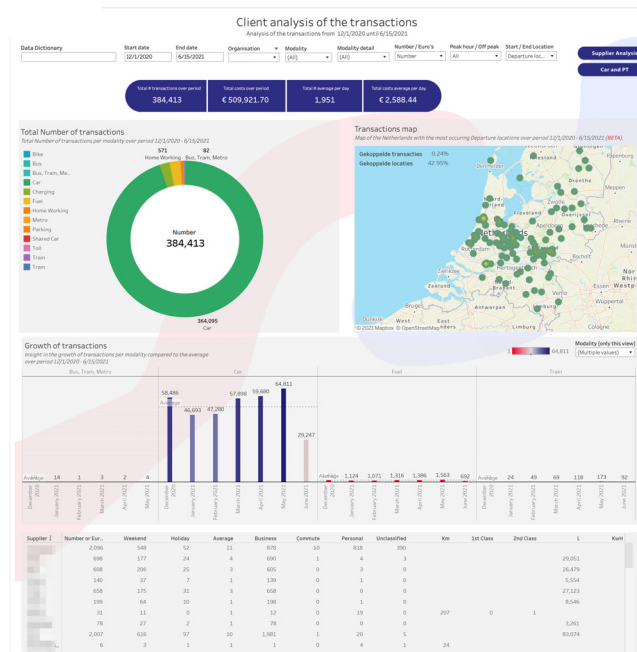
Client analysis of the transactions
Analysis of the transactions from 12/1/2020 until 6/15/2021

Data Dictionary | Start date 12/1/2020 | End date 6/15/2021 | Organisation | Modality (All) | Modality detail (All) | Number / Euro's Number | Peak hour / Off peak All | Start / End Location Departure loc...

Supplier Analysis
Car and PT

Total # transactions over period 384,413 | Total costs over period € 509,921.70 | Total # average per day 1,951 | Total costs average per day € 2,588.44

Total Number of transactions
Total Number of transactions per modality over period 12/1/2020 - 6/15/2021

Bike
Bus
Bus, Tram, Me..
Car
Charging
Fuel
Home Working
Metro
Parking
Shared Car
Toll
Train
Tram

571 Home Working
82 Bus, Tram, Metro
Number
384,413
364,095 Car

Transactions map
Map of the Netherlands with the most occuring Departure locations over period 12/1/2020 - 6/15/2021 (BETA)
Gekoppelde transacties 0.24%
Gekoppelde locaties 42.95%
© 2021 Mapbox © OpenStreetMap

Growth of transactions
Insight in the growth of transactions per modality compared to the average over period 12/1/2020 - 6/15/2021

1 64,811
Modality (only this view)
(Multiple values)

Bus, Tram, Metro | Car | Fuel | Train

Average 14 1 3 2 4
58,486 Average 46,693 47,280 57,898 59,680 64,811 29,247
Average 1,124 1,071 1,316 1,386 1,563 692
Average 24 49 69 118 173 92

December 2020 January 2021 February 2021 March 2021 April 2021 May 2021 June 2021

| Supplier | Number or Eur.. | Weekend | Holiday | Average | Business | Commute | Personal | Unclassified | Km | 1st Class | 2nd Class | L | KwH |
|---|---|---|---|---|---|---|---|---|---|---|---|---|---|
| | 2,096 | 548 | 52 | 11 | 878 | 10 | 818 | 390 | | | | | |
| | 698 | 177 | 24 | 4 | 690 | 1 | 4 | 3 | | | | 29,051 | |
| | 608 | 206 | 25 | 3 | 605 | 0 | 3 | 0 | | | | 26,479 | |
| | 140 | 37 | 7 | 1 | 139 | 0 | 1 | 0 | | | | 5,554 | |
| | 658 | 175 | 31 | 3 | 658 | 0 | 0 | 0 | | | | 27,123 | |
| | 199 | 64 | 10 | 1 | 198 | 0 | 1 | 0 | | | | 8,546 | |
| | 31 | 11 | 0 | 1 | 12 | 0 | 19 | 0 | 207 | 0 | 1 | | |
| | 78 | 27 | 2 | 1 | 78 | 0 | 0 | 0 | | | | 3,261 | |
| | 2,007 | 616 | 97 | 10 | 1,981 | 1 | 20 | 5 | | | | 83,074 | |
| | 6 | 3 | 1 | 1 | 1 | 0 | 4 | 1 | 24 | | | | |